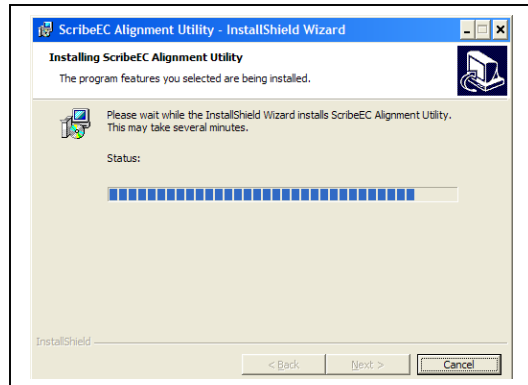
ScribeEC Alignment Utility - InstallShield Wizard

Installing ScribeEC Alignment Utility

The program features you selected are being installed.

Please wait while the InstallShield Wizard installs ScribeEC Alignment Utility. This may take several minutes.

Status:

InstallShield

< Back | Next > | Cancel